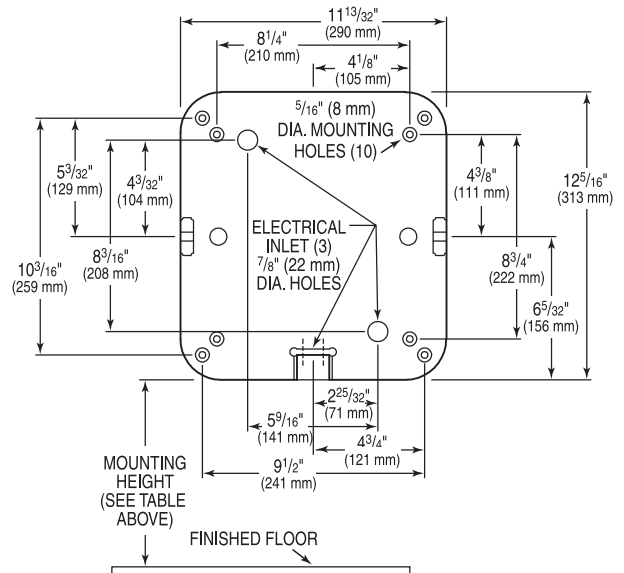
$11^{13}/_{32}$"
(290 mm)

$8^{1}/_{4}$"
(210 mm)

$4^{1}/_{8}$"
(105 mm)

$^{5}/_{16}$" (8 mm) DIA. MOUNTING HOLES (10)

$5^{3}/_{32}$"
(129 mm)

$4^{3}/_{32}$"
(104 mm)

$4^{3}/_{8}$"
(111 mm)

$12^{5}/_{16}$"
(313 mm)

ELECTRICAL INLET (3) $^{7}/_{8}$" (22 mm) DIA. HOLES

$10^{3}/_{16}$"
(259 mm)

$8^{3}/_{16}$"
(208 mm)

$8^{3}/_{4}$"
(222 mm)

$6^{5}/_{32}$"
(156 mm)

$2^{25}/_{32}$"
(71 mm)

$5^{9}/_{16}$"
(141 mm)

$4^{3}/_{4}$"
(121 mm)

$9^{1}/_{2}$"
(241 mm)

MOUNTING HEIGHT (SEE TABLE ABOVE)

FINISHED FLOOR